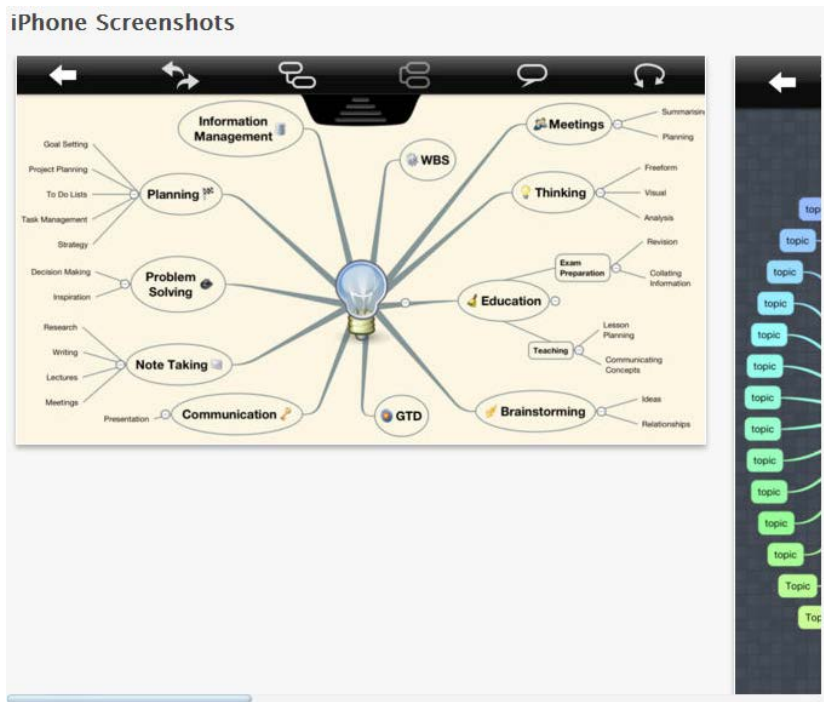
iPhone Screenshots

Information Management

WBS

Meetings

Summarising

Planning

Goal Setting

Project Planning

To Do Lists

Task Management

Strategy

Planning

Thinking

Freeform

Visual

Analysis

Decision Making

Inspiration

Problem Solving

Exam Preparation

Revision

Collating Information

Education

Research

Writing

Lectures

Meetings

Note Taking

Teaching

Lesson Planning

Communicating Concepts

Presentation

Communication

GTD

Brainstorming

Ideas

Relationships

top

topic

topic

topic

topic

topic

topic

topic

topic

topic

topic

topic

Topic

Top